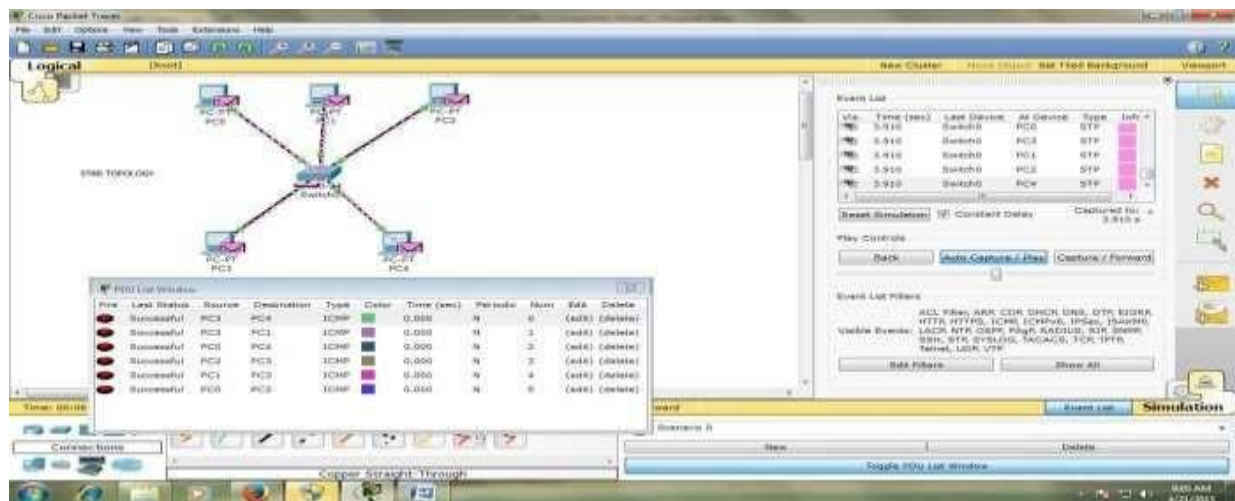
Cisco Packet Tracer

File Edit Options View Tools Extensions Help

Logical [Root]

New Cluster Move Object Set Tiled Background Viewport

PC-PT PC0
PC-PT PC1
PC-PT PC2
PC-PT PC3
PC-PT PC4
Switch0

STAR TOPOLOGY

Event List

| Vis. | Time (sec) | Last Device | At Device | Type | Info |
|---|---|---|---|---|---|
| | 3.910 | Switch0 | PC0 | STP | |
| | 3.910 | Switch0 | PC3 | STP | |
| | 3.910 | Switch0 | PC1 | STP | |
| | 3.910 | Switch0 | PC2 | STP | |
| | 3.910 | Switch0 | PC4 | STP | |

Reset Simulation Constant Delay Captured to: 3.910 s

Play Controls

Back Auto Capture / Play Capture / Forward

Event List Filters

Visible Events: ACL Filter, ARP, CDP, DHCP, DNS, DTP, EIGRP, HTTP, HTTPS, ICMP, ICMPv6, IPSec, ISAKMP, LACP, NTP, OSPF, PAgP, RADIUS, RIP, SNMP, SSH, STP, SYSLOG, TACACS, TCP, TFTP, Telnet, UDP, VTP

Edit Filters Show All

PDU List Window

| Fire | Last Status | Source | Destination | Type | Color | Time (sec) | Periodic | Num | Edit | Delete |
|---|---|---|---|---|---|---|---|---|---|---|
| | Successful | PC3 | PC4 | ICMP | | 0.000 | N | 0 | (edit) | (delete) |
| | Successful | PC3 | PC1 | ICMP | | 0.000 | N | 1 | (edit) | (delete) |
| | Successful | PC0 | PC4 | ICMP | | 0.000 | N | 2 | (edit) | (delete) |
| | Successful | PC2 | PC3 | ICMP | | 0.000 | N | 3 | (edit) | (delete) |
| | Successful | PC1 | PC3 | ICMP | | 0.000 | N | 4 | (edit) | (delete) |
| | Successful | PC0 | PC2 | ICMP | | 0.000 | N | 5 | (edit) | (delete) |

Time: 00:06

Connections

Copper Straight-Through

Scenario 0

New Delete

Toggle PDU List Window

Event List Simulation

9:05 AM